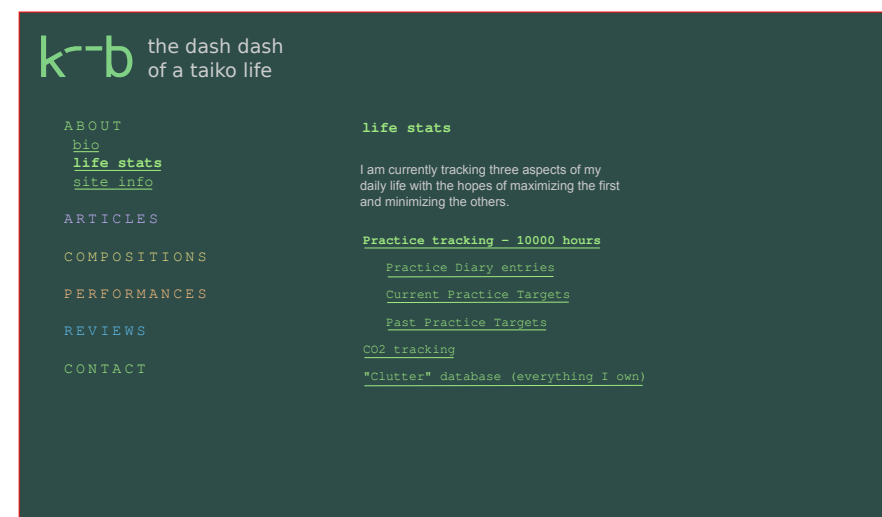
k--b the dash dash of a taiko life

ABOUT
bio
life stats
site info

ARTICLES

COMPOSITIONS

PERFORMANCES

REVIEWS

CONTACT

life stats

I am currently tracking three aspects of my daily life with the hopes of maximizing the first and minimizing the others.

Practice tracking - 10000 hours

Practice Diary entries

Current Practice Targets

Past Practice Targets

CO2 tracking

"Clutter" database (everything I own)